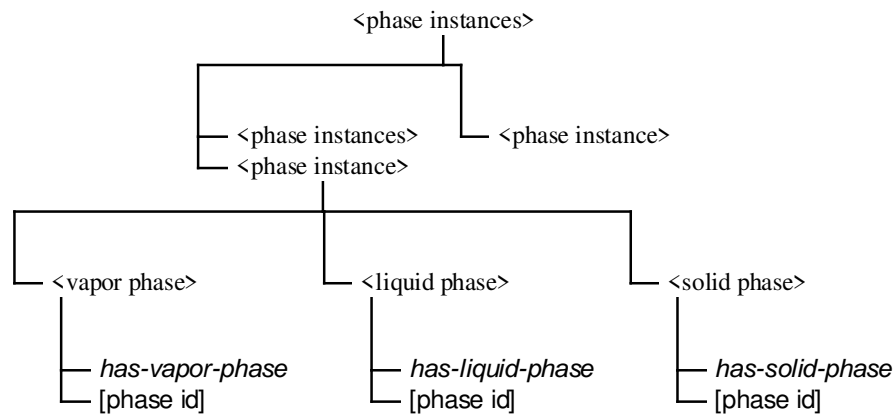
<phase instances>

<phase instances>
<phase instance>

<phase instance>

<vapor phase>

has-vapor-phase
[phase id]

<liquid phase>

has-liquid-phase
[phase id]

<solid phase>

has-solid-phase
[phase id]